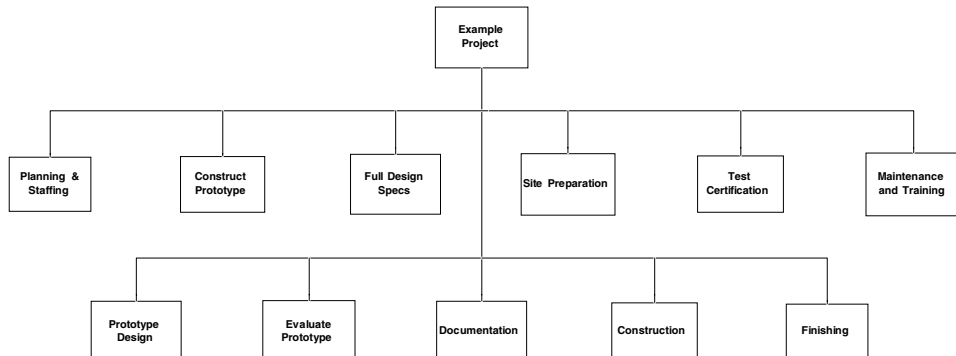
Example Project

Planning & Staffing

Construct Prototype

Full Design Specs

Site Preparation

Test Certification

Maintenance and Training

Prototype Design

Evaluate Prototype

Documentation

Construction

Finishing